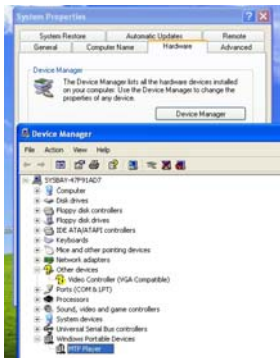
System Properties

System Restore | Automatic Updates | Remote
General | Computer Name | Hardware | Advanced

Device Manager

The Device Manager lists all the hardware devices installed on your computer. Use the Device Manager to change the properties of any device.

Device Manager

Device Manager

File Action View Help

SYSBAY-47F91AD7
Computer
Disk drives
Floppy disk controllers
Floppy disk drives
IDE ATA/ATAPI controllers
Keyboards
Mice and other pointing devices
Network adapters
Other devices
Video Controller (VGA Compatible)
Ports (COM & LPT)
Processors
Sound, video and game controllers
System devices
Universal Serial Bus controllers
Windows Portable Devices
MTP Player